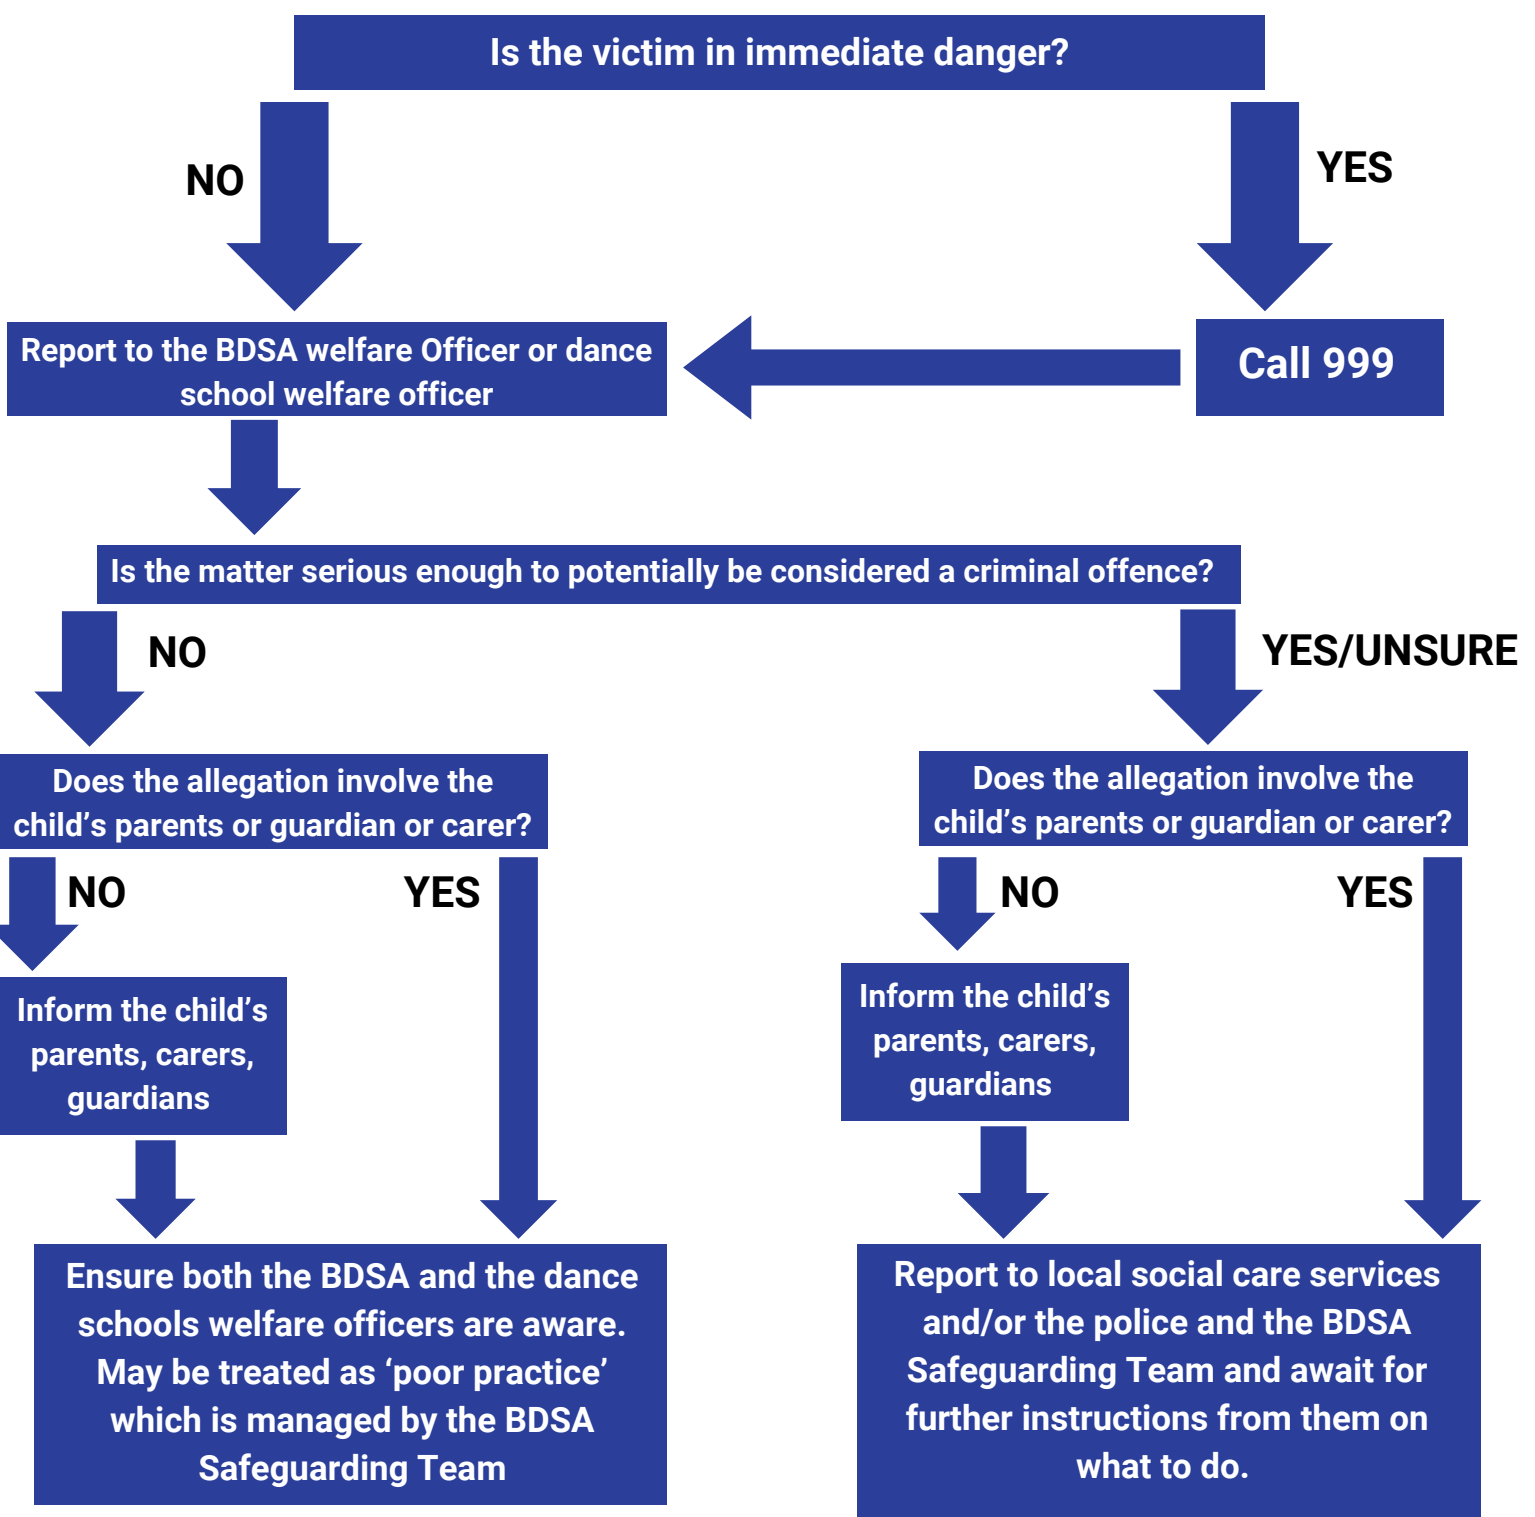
Is the victim in immediate danger?

NO

YES

Report to the BDSA welfare Officer or dance school welfare officer

Call 999

Is the matter serious enough to potentially be considered a criminal offence?

NO

YES/UNSURE

Does the allegation involve the child's parents or guardian or carer?

NO

YES

Inform the child's parents, carers, guardians

Ensure both the BDSA and the dance schools welfare officers are aware. May be treated as 'poor practice' which is managed by the BDSA Safeguarding Team

Does the allegation involve the child's parents or guardian or carer?

NO

YES

Inform the child's parents, carers, guardians

Report to local social care services and/or the police and the BDSA Safeguarding Team and await for further instructions from them on what to do.